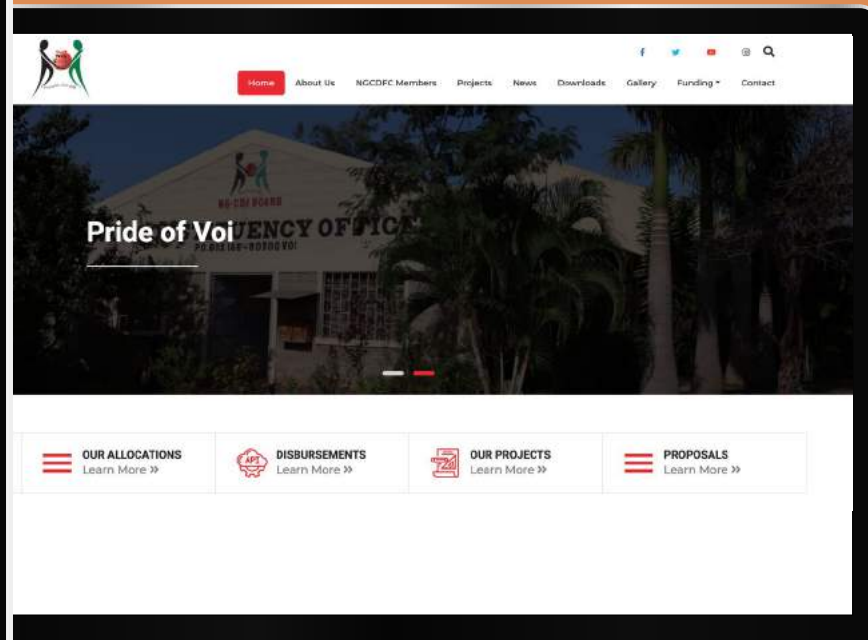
Home About Us NGCDFC Members Projects News Downloads Gallery Funding Contact

NG-CDF BOARD

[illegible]UENCY OFFICE

PO BOX 180 - 80300 VOI

Pride of Voi

OUR ALLOCATIONS
Learn More »

APT

DISBURSEMENTS
Learn More »

OUR PROJECTS
Learn More »

PROPOSALS
Learn More »